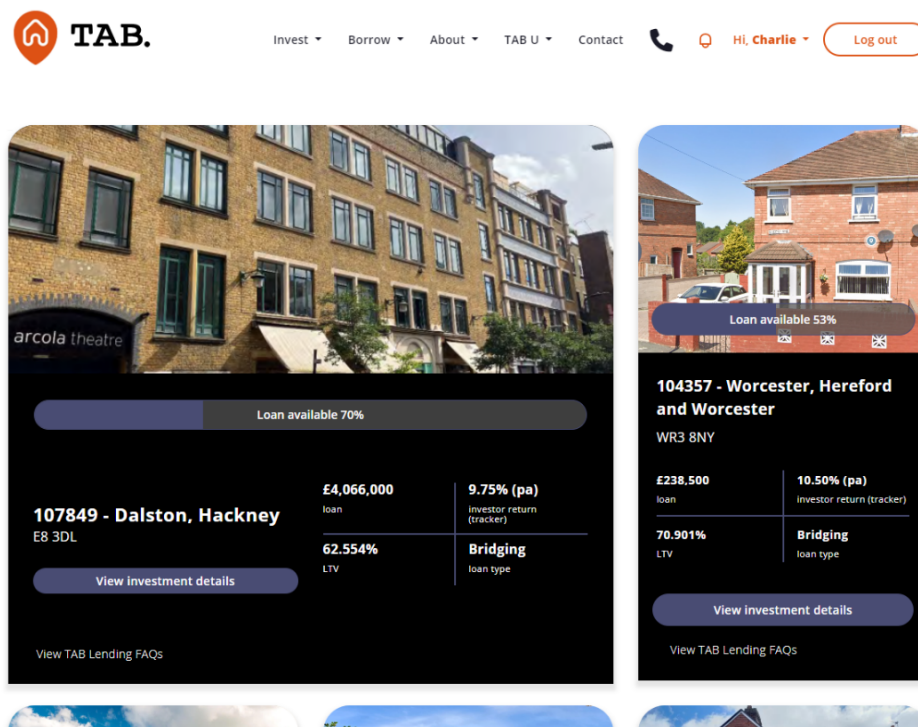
TAB.

Invest ▾ Borrow ▾ About ▾ TAB U ▾ Contact

Hi, Charlie ▾

Log out

arcola theatre

Loan available 70%

107849 - Dalston, Hackney
E8 3DL

£4,066,000
loan

9.75% (pa)
investor return (tracker)

62.554%
LTV

Bridging
loan type

View investment details

View TAB Lending FAQs

Loan available 53%

104357 - Worcester, Hereford and Worcester
WR3 8NY

£238,500
loan

10.50% (pa)
investor return (tracker)

70.901%
LTV

Bridging
loan type

View investment details

View TAB Lending FAQs